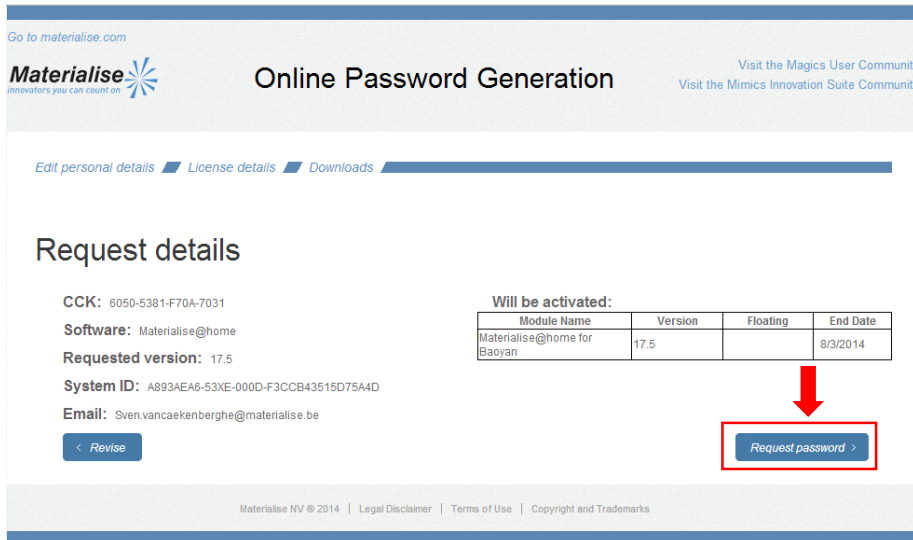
Go to materialise.com

Materialise
innovators you can count on

Online Password Generation

Visit the Magics User Communit
Visit the Mimics Innovation Suite Communit

Edit personal details License details Downloads

Request details

CCK: 6050-5381-F70A-7031

Software: Materialise@home

Requested version: 17.5

System ID: A893AEA6-53XE-000D-F3CCB43515D75A4D

Email: Sven.vancaekenberghe@materialise.be

Will be activated:

| Module Name | Version | Floating | End Date |
|---|---|---|---|
| Materialise@home for Baoyan | 17.5 | | 8/3/2014 |

‹ Revise

Request password ›

Materialise NV © 2014 | Legal Disclaimer | Terms of Use | Copyright and Trademarks